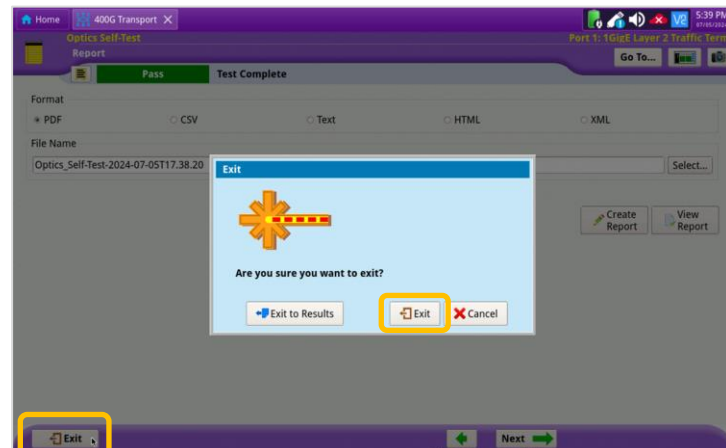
Home
400G Transport
5:39 PM
Optics Self-Test
Port 1: 1GigE Layer 2 Traffic Term
Report
Go To...
Pass
Test Complete

Format
PDF
CSV
Text
HTML
XML

File Name
Optics_Self-Test-2024-07-05T17.38.20
Select...

Create Report
View Report

Exit
Are you sure you want to exit?
Exit to Results
Exit
Cancel

Exit
Next